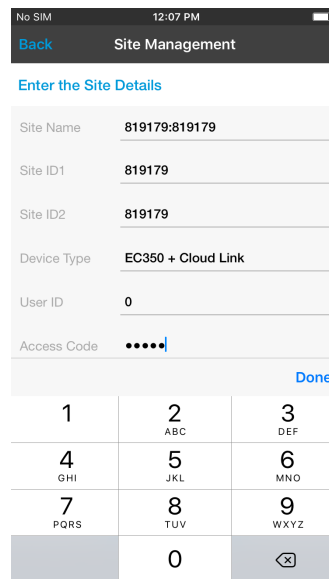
No SIM 12:07 PM

Back Site Management

Enter the Site Details

Site Name 819179:819179

Site ID1 819179

Site ID2 819179

Device Type EC350 + Cloud Link

User ID 0

Access Code •••••

Done

1
2 ABC
3 DEF
4 GHI
5 JKL
6 MNO
7 PQRS
8 TUV
9 WXYZ
0